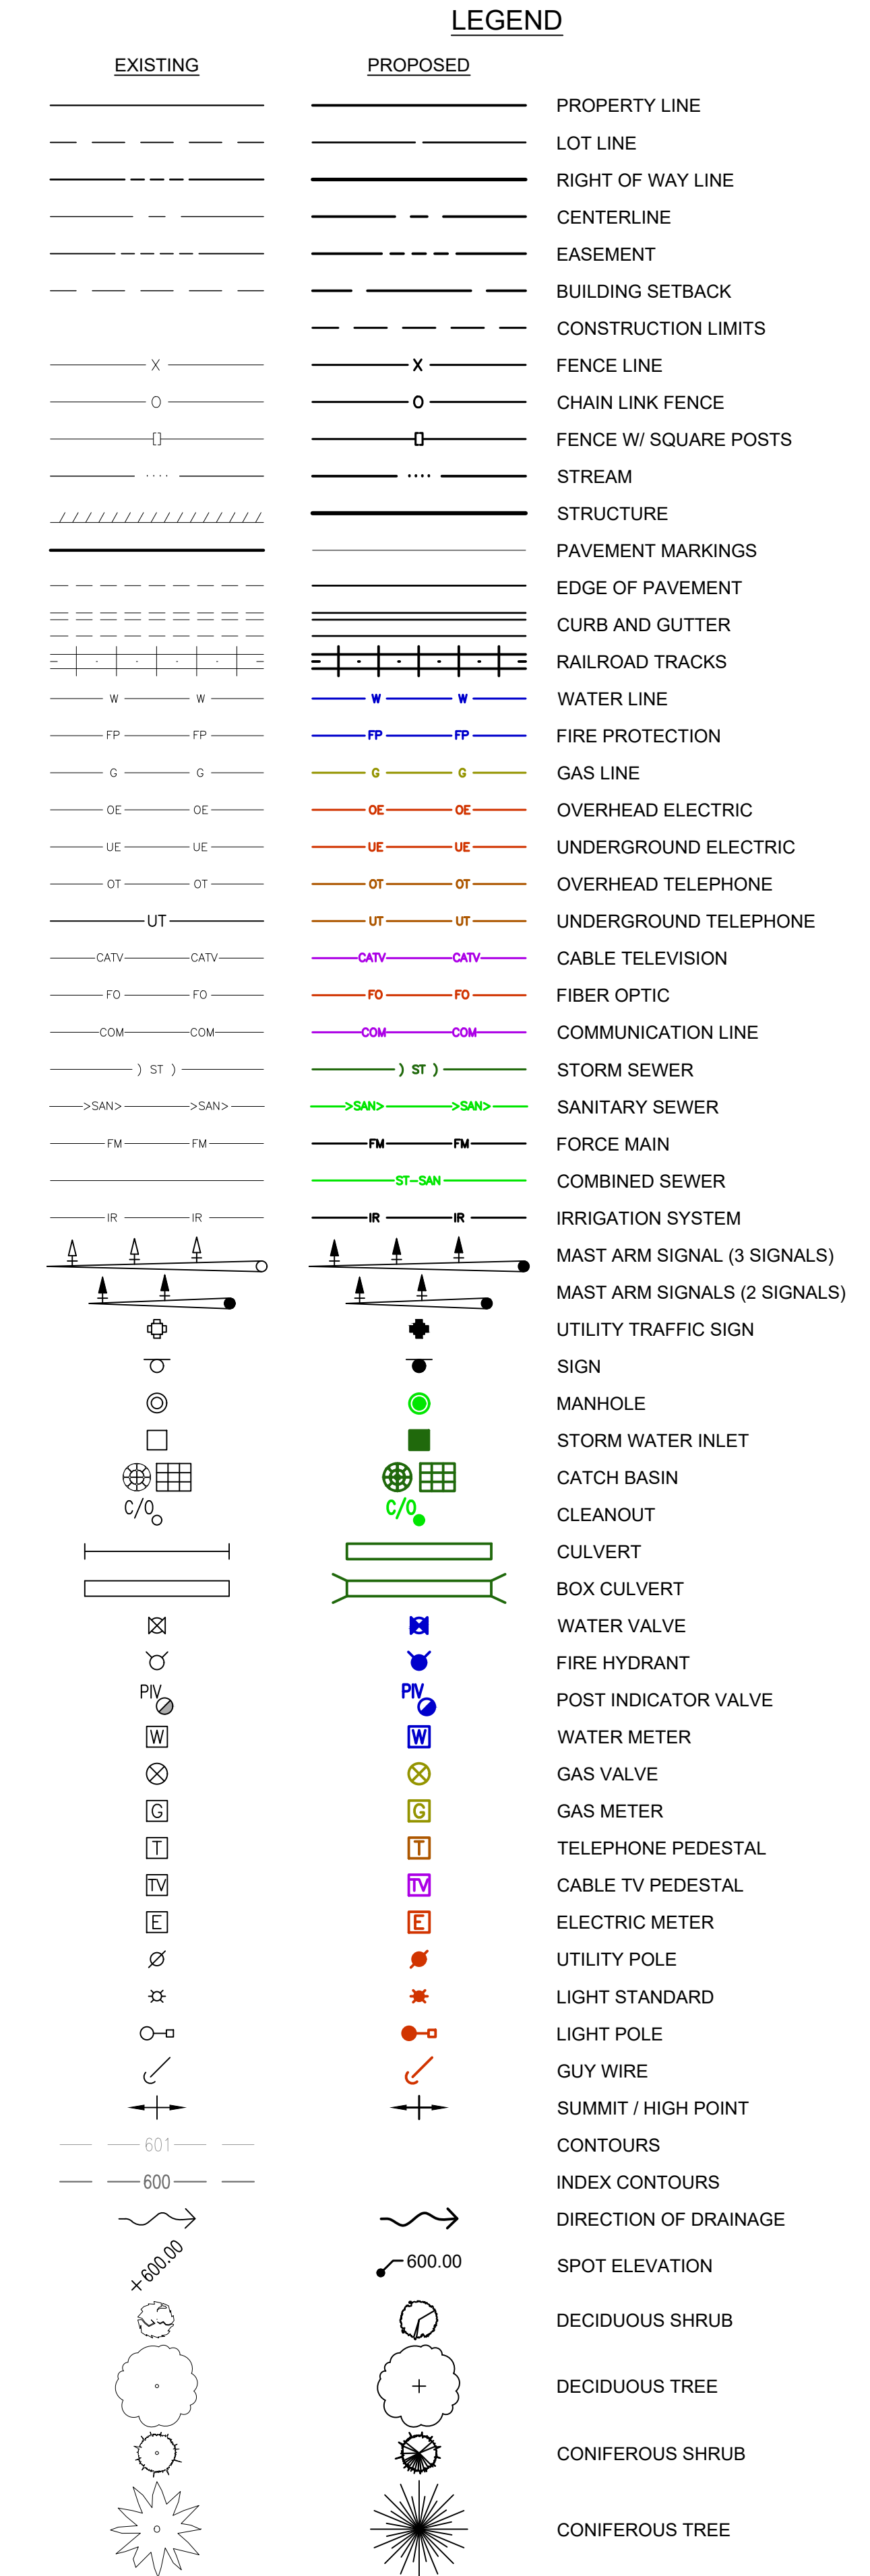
LEGEND

| EXISTING | PROPOSED | |
|---|---|---|
| | | PROPERTY LINE |
| | | LOT LINE |
| | | RIGHT OF WAY LINE |
| | | CENTERLINE |
| | | EASEMENT |
| | | BUILDING SETBACK |
| | | CONSTRUCTION LIMITS |
| X | X | FENCE LINE |
| O | O | CHAIN LINK FENCE |
| | | FENCE W/ SQUARE POSTS |
| | | STREAM |
| | | STRUCTURE |
| | | PAVEMENT MARKINGS |
| | | EDGE OF PAVEMENT |
| | | CURB AND GUTTER |
| | | RAILROAD TRACKS |
| W W | W W | WATER LINE |
| FP FP | FP FP | FIRE PROTECTION |
| G G | G G | GAS LINE |
| OE OE | OE OE | OVERHEAD ELECTRIC |
| UE UE | UE UE | UNDERGROUND ELECTRIC |
| OT OT | OT OT | OVERHEAD TELEPHONE |
| UT | UT UT | UNDERGROUND TELEPHONE |
| CATV CATV | CATV CATV | CABLE TELEVISION |
| FO FO | FO FO | FIBER OPTIC |
| COM COM | COM COM | COMMUNICATION LINE |
| ) ST ) | ) ST ) | STORM SEWER |
| >SAN> >SAN> | >SAN> >SAN> | SANITARY SEWER |
| FM FM | FM FM | FORCE MAIN |
| | ST–SAN | COMBINED SEWER |
| IR IR | IR IR | IRRIGATION SYSTEM |
| | | MAST ARM SIGNAL (3 SIGNALS) |
| | | MAST ARM SIGNALS (2 SIGNALS) |
| | | UTILITY TRAFFIC SIGN |
| | | SIGN |
| | | MANHOLE |
| | | STORM WATER INLET |
| | | CATCH BASIN |
| C/O | C/O | CLEANOUT |
| | | CULVERT |
| | | BOX CULVERT |
| | | WATER VALVE |
| | | FIRE HYDRANT |
| PIV | PIV | POST INDICATOR VALVE |
| W | W | WATER METER |
| | | GAS VALVE |
| G | G | GAS METER |
| T | T | TELEPHONE PEDESTAL |
| TV | TV | CABLE TV PEDESTAL |
| E | E | ELECTRIC METER |
| | | UTILITY POLE |
| | | LIGHT STANDARD |
| | | LIGHT POLE |
| | | GUY WIRE |
| | | SUMMIT / HIGH POINT |
| 601 | | CONTOURS |
| 600 | | INDEX CONTOURS |
| | | DIRECTION OF DRAINAGE |
| +600.00 | 600.00 | SPOT ELEVATION |
| | | DECIDUOUS SHRUB |
| | | DECIDUOUS TREE |
| | | CONIFEROUS SHRUB |
| | | CONIFEROUS TREE |